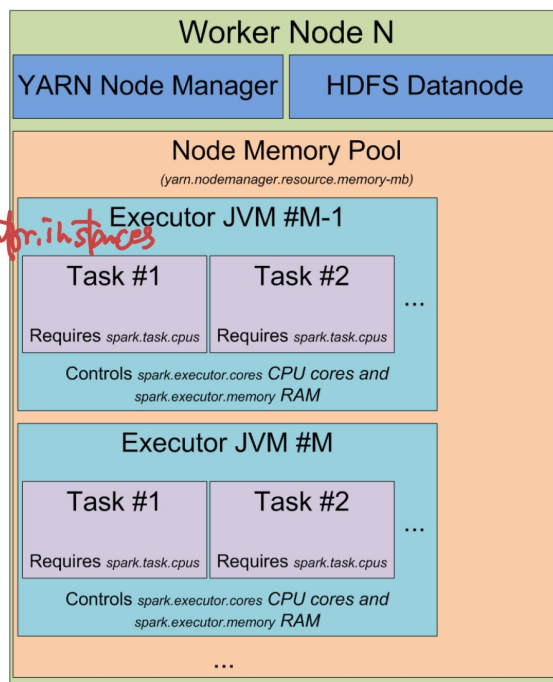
Worker Node N

YARN Node Manager

HDFS Datanode

Node Memory Pool

(yarn.nodemanager.resource.memory-mb)

Executor JVM #M-1

tor.instances

Task #1

Requires spark.task.cpus

Task #2

Requires spark.task.cpus

...

Controls spark.executor.cores CPU cores and spark.executor.memory RAM

Executor JVM #M

Task #1

Requires spark.task.cpus

Task #2

Requires spark.task.cpus

...

Controls spark.executor.cores CPU cores and spark.executor.memory RAM

...